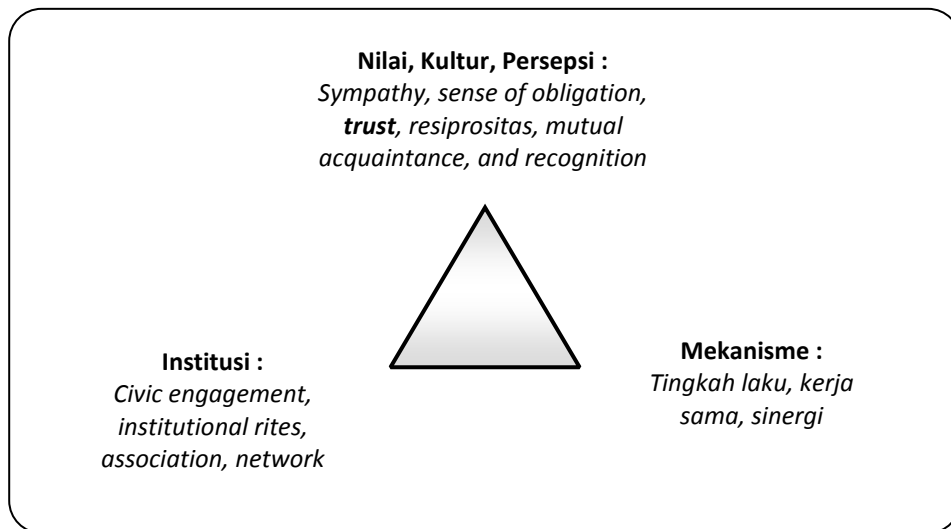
**Nilai, Kultur, Persepsi :**
*Sympathy, sense of obligation, **trust**, resiprositas, mutual acquaintance, and recognition*

**Institusi :**
*Civic engagement, institutional rites, association, network*

**Mekanisme :**
*Tingkah laku, kerja sama, sinergi*